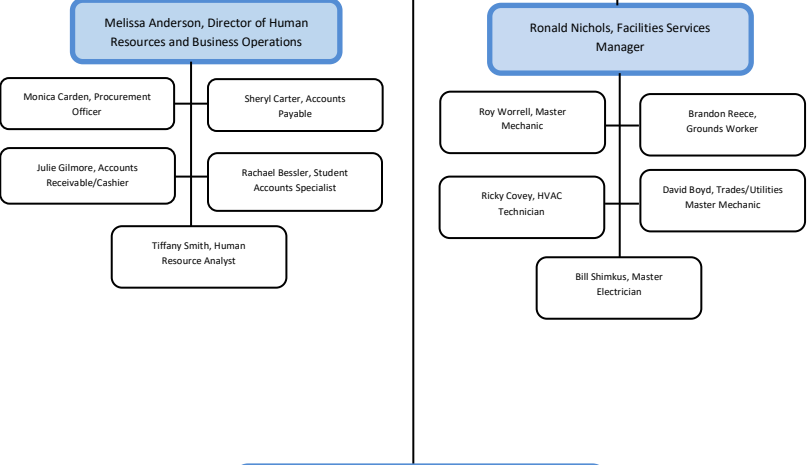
Melissa Anderson, Director of Human Resources and Business Operations

Monica Carden, Procurement Officer

Sheryl Carter, Accounts Payable

Julie Gilmore, Accounts Receivable/Cashier

Rachael Bessler, Student Accounts Specialist

Tiffany Smith, Human Resource Analyst

Ronald Nichols, Facilities Services Manager

Roy Worrell, Master Mechanic

Brandon Reece, Grounds Worker

Ricky Covey, HVAC Technician

David Boyd, Trades/Utilities Master Mechanic

Bill Shimkus, Master Electrician